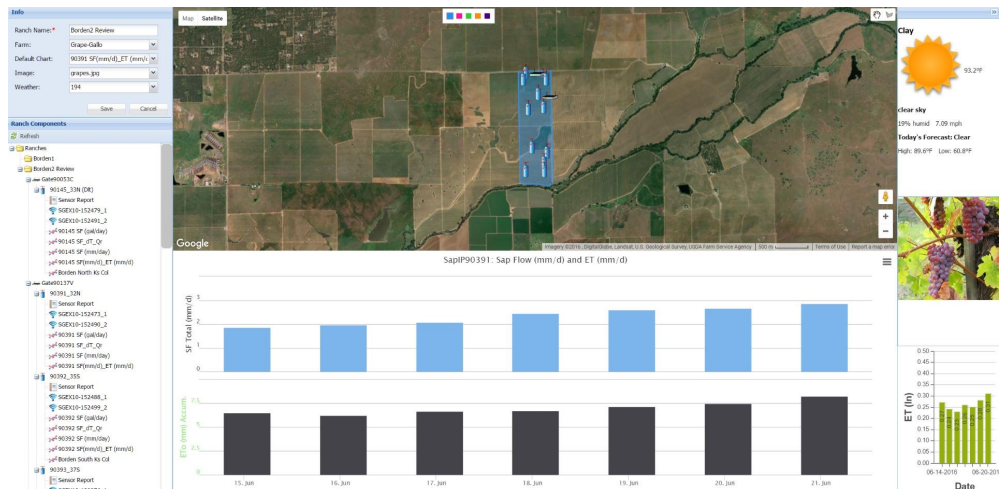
Info

Ranch Name:* Borden2 Review

Farm: Grape-Gallo

Default Chart: 90391 SF(mm/d)_ET (mm/d

Image: grapes.jpg

Weather: 194

Save Cancel

Ranch Components

Refresh

Ranches
Borden1
Borden2 Review
Gate90053C
90145_33N (DR)
Sensor Report
SGEX10-152479_1
SGEX10-152491_2
90145 SF (gal/day)
90145 SF_dT_Qr
90145 SF (mm/day)
90145 SF(mm/d)_ET (mm/d)
Borden North Ks Col
Gate90137V
90391_32N
Sensor Report
SGEX10-152473_1
SGEX10-152490_2
90391 SF (gal/day)
90391 SF_dT_Qr
90391 SF (mm/day)
90391 SF(mm/d)_ET (mm/d)
90392_35S
Sensor Report
SGEX10-152488_1
SGEX10-152499_2
90392 SF (gal/day)
90392 SF_dT_Qr
90392 SF (mm/day)
90392 SF(mm/d)_ET (mm/d)
Borden South Ks Col
90393_37S
Sensor Report

Map Satellite

Google

Imagery ©2016, DigitalGlobe, Landsat, U.S. Geological Survey, USDA Farm Service Agency 500 m Terms of Use Report a map error

SapIP90391: Sap Flow (mm/d) and ET (mm/d)

SF Total (mm/d)
3
2
1
0

ETo (mm) Accum.
7.5
5
2.5
0

15. Jun 16. Jun 17. Jun 18. Jun 19. Jun 20. Jun 21. Jun

Clay

93.2°F

clear sky

19% humid 7.09 mph

Today's Forecast: Clear

High: 89.6°F Low: 60.8°F

0.50
0.45
0.40
0.35
0.30
0.25
0.20
0.15
0.10
0.05
0.00

ET (in)

06-14-2016 06-20-201

Date